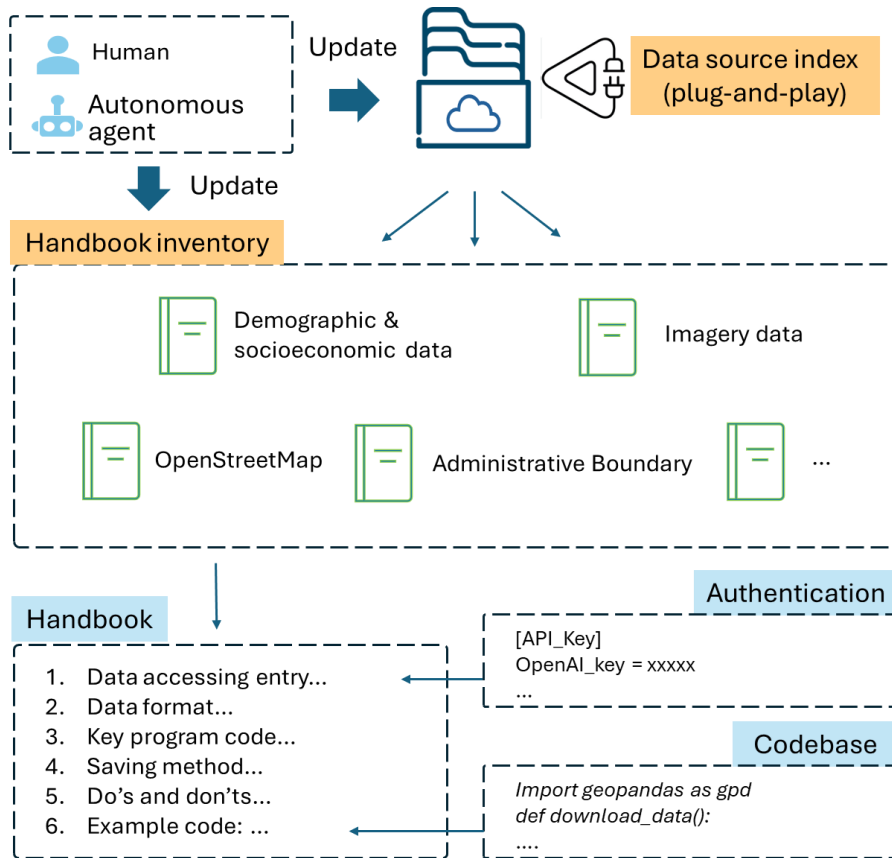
Human

Autonomous agent

Update

Data source index (plug-and-play)

Update

Handbook inventory

Demographic & socioeconomic data

Imagery data

OpenStreetMap

Administrative Boundary

...

Handbook

1. Data accessing entry...
2. Data format...
3. Key program code...
4. Saving method...
5. Do's and don'ts...
6. Example code: ...

Authentication

[API_Key]
OpenAI_key = xxxxx
...

Codebase

*Import geopandas as gpd*
*def download_data():*
....